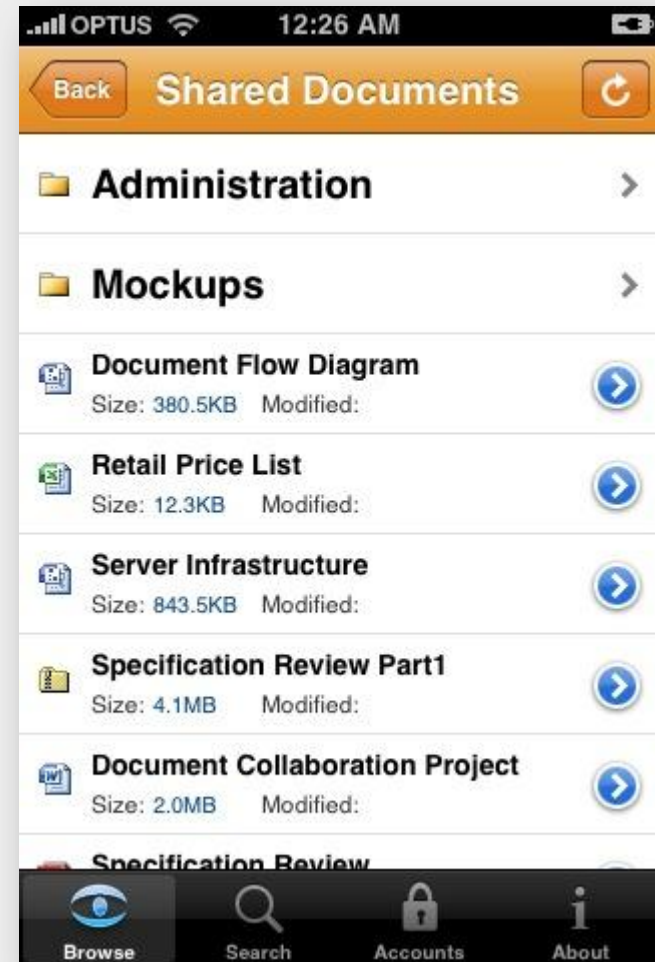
OPTUS 12:26 AM

Back Shared Documents

Administration

Mockups

Document Flow Diagram
Size: 380.5KB Modified:

Retail Price List
Size: 12.3KB Modified:

Server Infrastructure
Size: 843.5KB Modified:

Specification Review Part1
Size: 4.1MB Modified:

Document Collaboration Project
Size: 2.0MB Modified:

Specification Review

Browse Search Accounts About